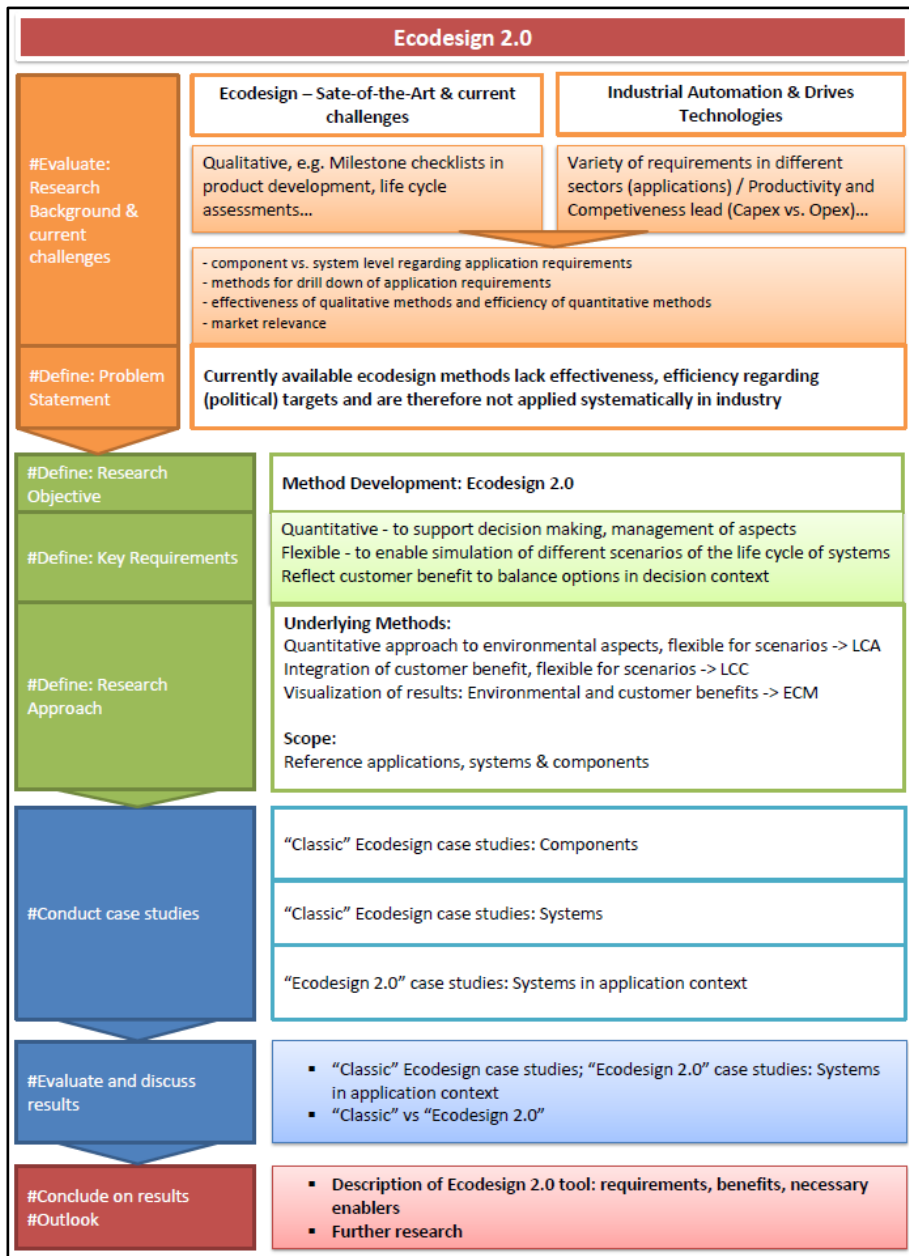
Ecodesign 2.0

#Evaluate: Research Background & current challenges

Ecodesign – Sate-of-the-Art & current challenges

Industrial Automation & Drives Technologies

Qualitative, e.g. Milestone checklists in product development, life cycle assessments...

Variety of requirements in different sectors (applications) / Productivity and Competiveness lead (Capex vs. Opex)...

- component vs. system level regarding application requirements
- methods for drill down of application requirements
- effectiveness of qualitative methods and efficiency of quantitative methods
- market relevance

#Define: Problem Statement

Currently available ecodesign methods lack effectiveness, efficiency regarding (political) targets and are therefore not applied systematically in industry

#Define: Research Objective

Method Development: Ecodesign 2.0

#Define: Key Requirements

Quantitative - to support decision making, management of aspects
Flexible - to enable simulation of different scenarios of the life cycle of systems
Reflect customer benefit to balance options in decision context

#Define: Research Approach

Underlying Methods:
Quantitative approach to environmental aspects, flexible for scenarios -> LCA
Integration of customer benefit, flexible for scenarios -> LCC
Visualization of results: Environmental and customer benefits -> ECM

Scope:
Reference applications, systems & components

#Conduct case studies

"Classic" Ecodesign case studies: Components

"Classic" Ecodesign case studies: Systems

"Ecodesign 2.0" case studies: Systems in application context

#Evaluate and discuss results

- "Classic" Ecodesign case studies; "Ecodesign 2.0" case studies: Systems in application context
- "Classic" vs "Ecodesign 2.0"

#Conclude on results
#Outlook

- Description of Ecodesign 2.0 tool: requirements, benefits, necessary enablers
- Further research